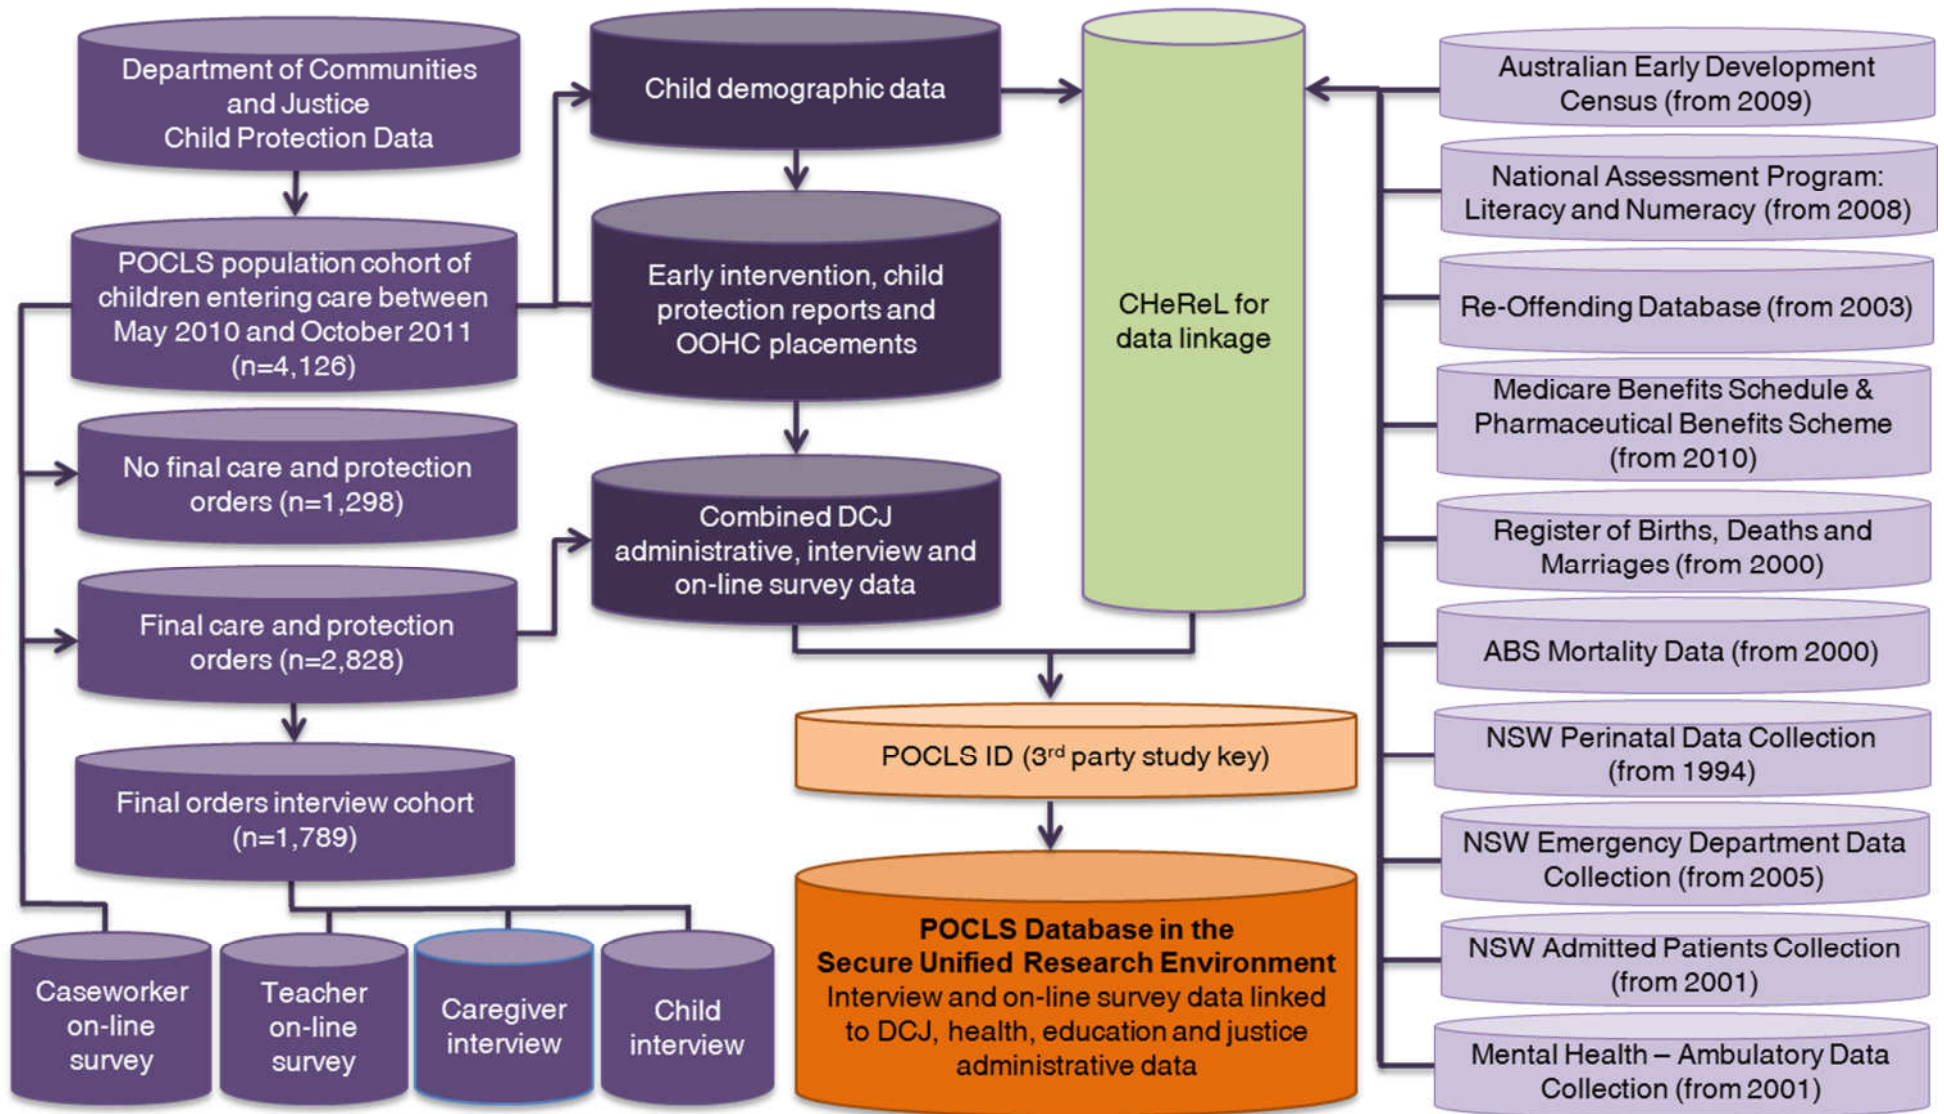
Department of Communities and Justice Child Protection Data

POCLS population cohort of children entering care between May 2010 and October 2011 (n=4,126)

No final care and protection orders (n=1,298)

Final care and protection orders (n=2,828)

Final orders interview cohort (n=1,789)

Caseworker on-line survey

Teacher on-line survey

Caregiver interview

Child interview

Child demographic data

Early intervention, child protection reports and OOHC placements

Combined DCJ administrative, interview and on-line survey data

CHeReL for data linkage

POCLS ID (3$^{rd}$ party study key)

**POCLS Database in the Secure Unified Research Environment**
Interview and on-line survey data linked to DCJ, health, education and justice administrative data

Australian Early Development Census (from 2009)

National Assessment Program: Literacy and Numeracy (from 2008)

Re-Offending Database (from 2003)

Medicare Benefits Schedule & Pharmaceutical Benefits Scheme (from 2010)

Register of Births, Deaths and Marriages (from 2000)

ABS Mortality Data (from 2000)

NSW Perinatal Data Collection (from 1994)

NSW Emergency Department Data Collection (from 2005)

NSW Admitted Patients Collection (from 2001)

Mental Health – Ambulatory Data Collection (from 2001)